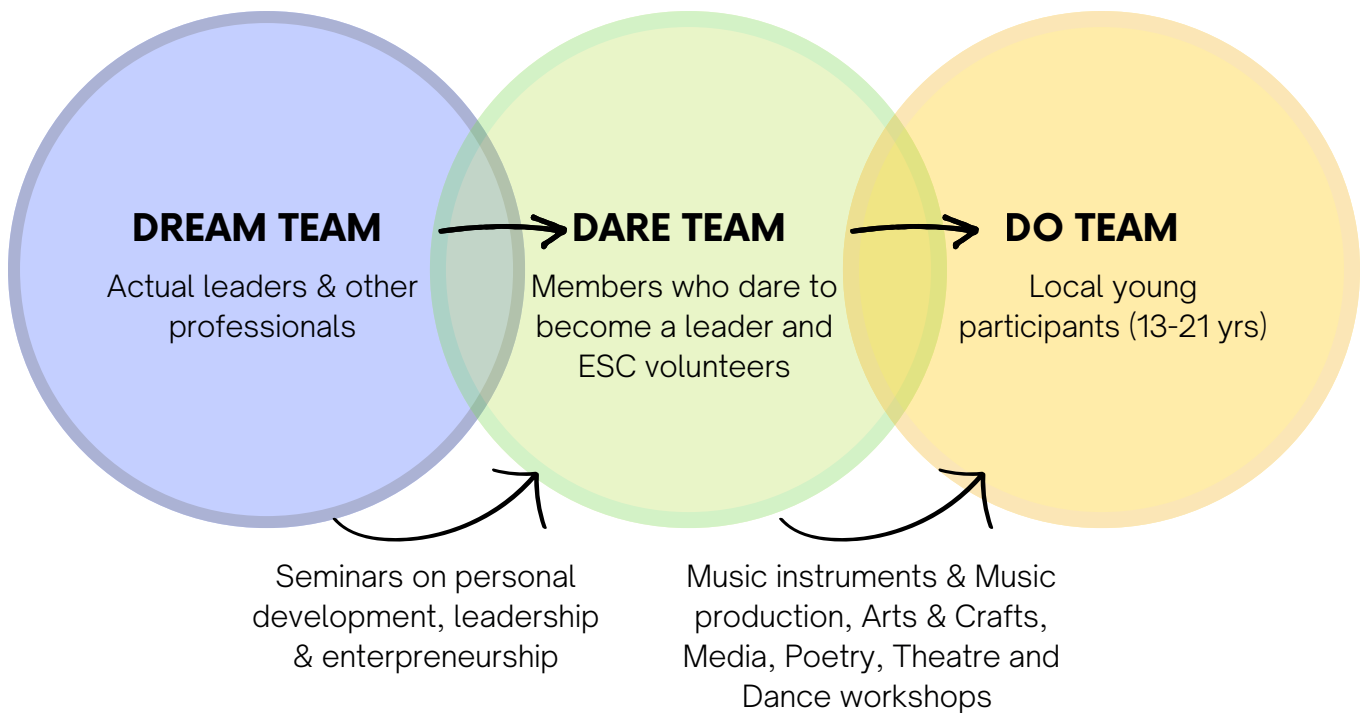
DREAM TEAM

Actual leaders & other professionals

DARE TEAM

Members who dare to become a leader and ESC volunteers

DO TEAM

Local young participants (13-21 yrs)

Seminars on personal development, leadership & enterpreneurship

Music instruments & Music production, Arts & Crafts, Media, Poetry, Theatre and Dance workshops